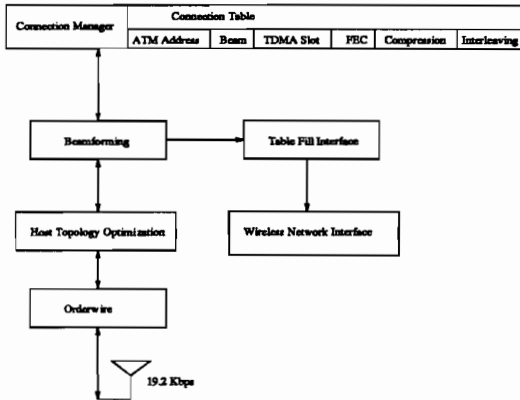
Connection Manager

| Connection Table | | | | | |
|---|---|---|---|---|---|
| ATM Address | Beam | TDMA Slot | FEC | Compression | Interleaving |

Beamforming

Table Fill Interface

Wireless Network Interface

Host Topology Optimization

Orderwire

19.2 Kbps